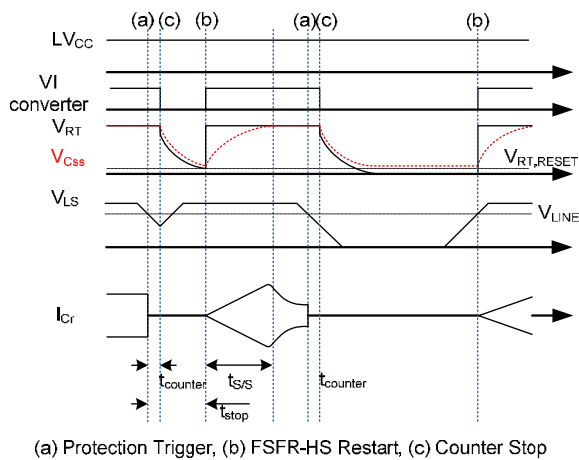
(a) (c) (b) (a) (c) (b)

$LV_{CC}$

VI converter

$V_{RT}$

$V_{Css}$

$V_{RT,RESET}$

$V_{LS}$

$V_{LINE}$

$I_{Cr}$

$t_{counter}$

$t_{S/S}$

$t_{counter}$

$t_{stop}$

(a) Protection Trigger, (b) FSFR-HS Restart, (c) Counter Stop